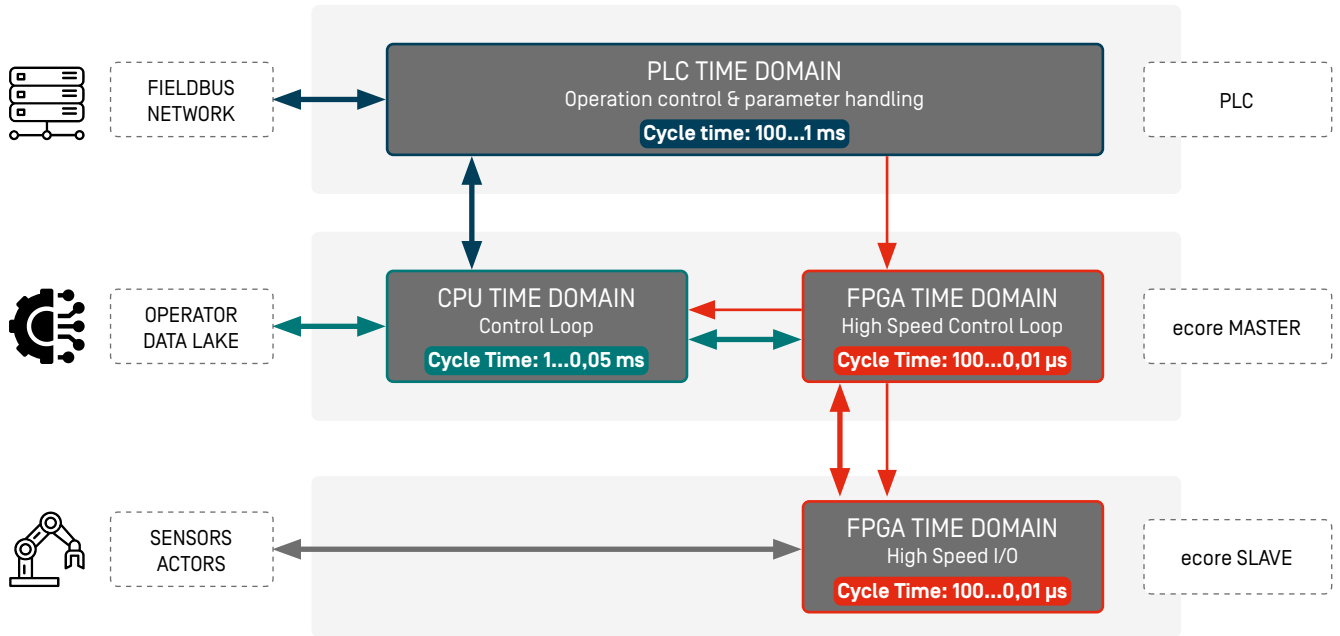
FIELDBUS NETWORK

PLC TIME DOMAIN
Operation control & parameter handling
Cycle time: 100...1 ms

PLC

OPERATOR DATA LAKE

CPU TIME DOMAIN
Control Loop
Cycle Time: 1...0,05 ms

FPGA TIME DOMAIN
High Speed Control Loop
Cycle Time: 100...0,01 µs

ecore MASTER

SENSORS ACTORS

FPGA TIME DOMAIN
High Speed I/O
Cycle Time: 100...0,01 µs

ecore SLAVE